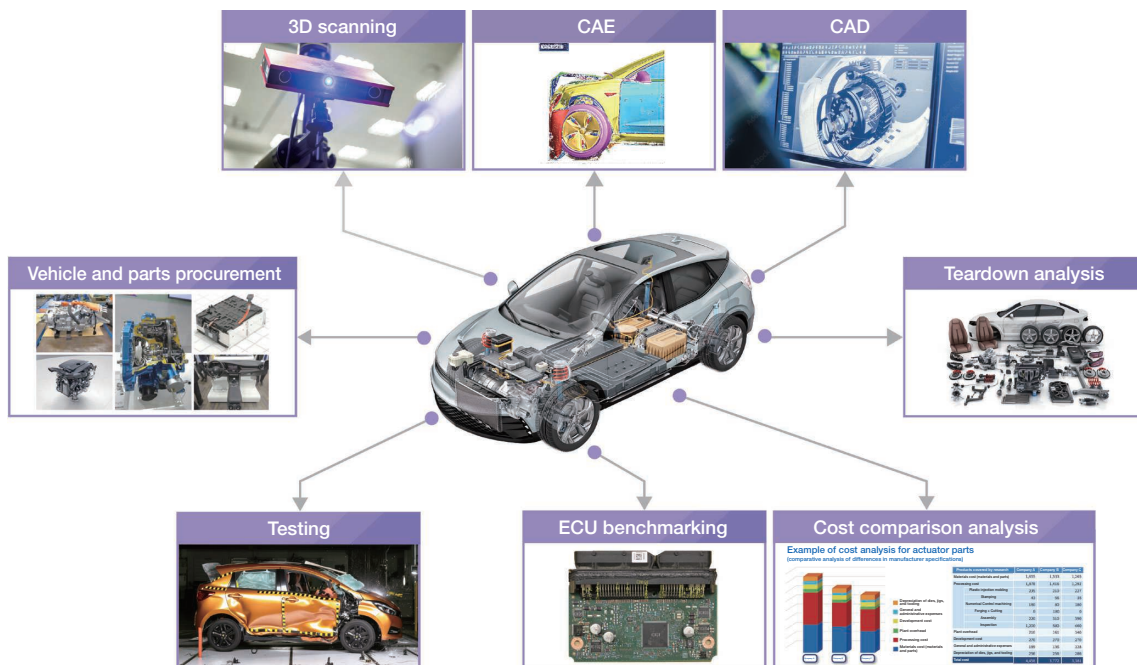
3D scanning

CAE

CAD

Vehicle and parts procurement

Teardown analysis

Testing

ECU benchmarking

Cost comparison analysis

Example of cost analysis for actuator parts
(comparative analysis of differences in manufacturer specifications)

Depreciation of dies, jigs, and tooling
General and administrative expenses
Development cost
Plant overhead
Processing cost
Materials cost (materials and parts)

| Products covered by research | Company A | Company B | Company C |
|---|---|---|---|
| Materials cost (materials and parts) | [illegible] | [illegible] | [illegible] |
| Processing cost | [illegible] | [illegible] | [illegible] |
| Plastic injection molding | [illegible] | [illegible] | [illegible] |
| Stamping | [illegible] | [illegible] | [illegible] |
| Screwing/Caulking | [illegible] | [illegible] | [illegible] |
| Forging | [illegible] | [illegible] | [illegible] |
| Assembly | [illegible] | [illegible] | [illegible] |
| Inspection | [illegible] | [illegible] | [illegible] |
| Plant overhead | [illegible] | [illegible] | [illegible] |
| Development cost | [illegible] | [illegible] | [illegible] |
| General and administrative expenses | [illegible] | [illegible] | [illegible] |
| Depreciation of dies, jigs, and tooling | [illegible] | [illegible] | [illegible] |
| Total cost | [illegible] | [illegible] | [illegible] |